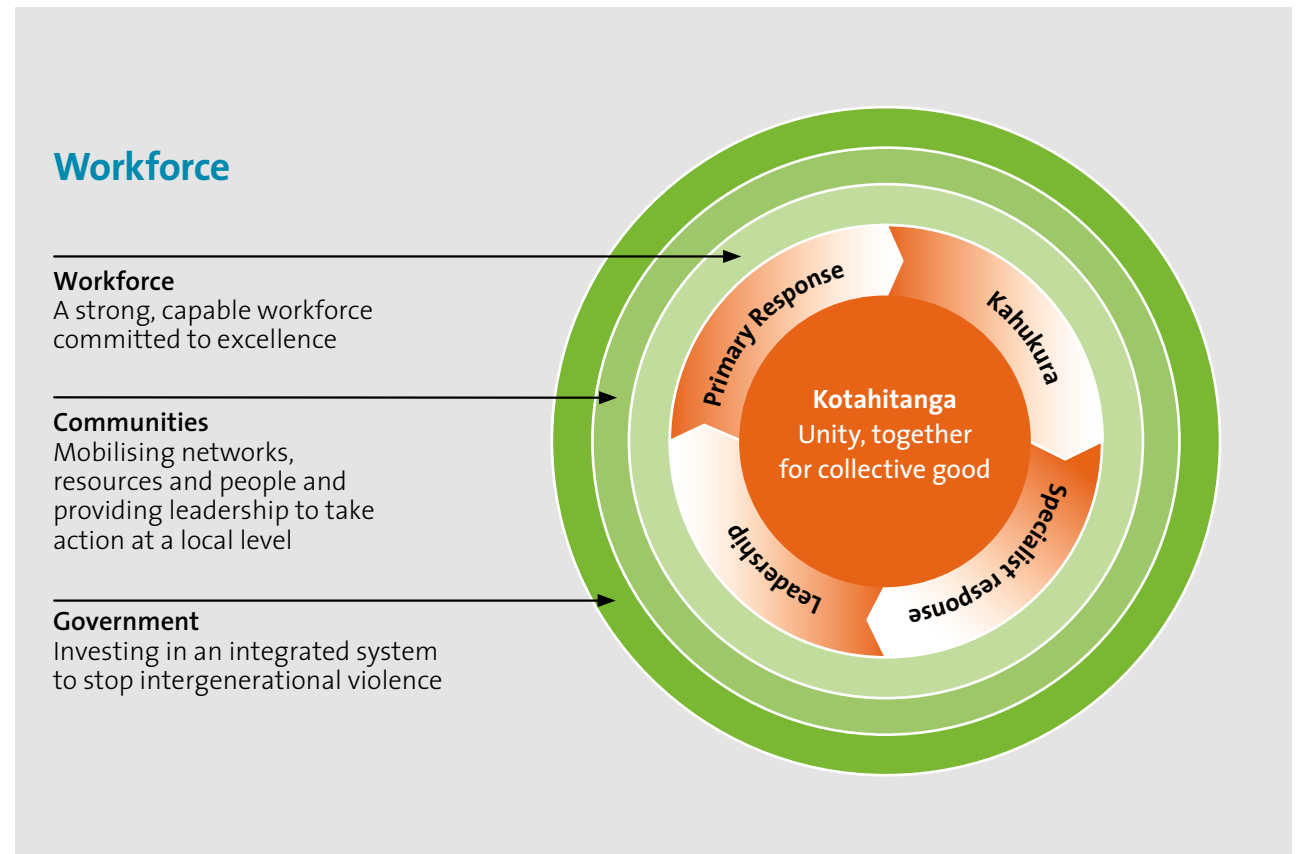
Workforce

Workforce
A strong, capable workforce committed to excellence

Communities
Mobilising networks, resources and people and providing leadership to take action at a local level

Government
Investing in an integrated system to stop intergenerational violence

Primary Response

Kahukura

Specialist response

Leadership

Kotahitanga
Unity, together for collective good